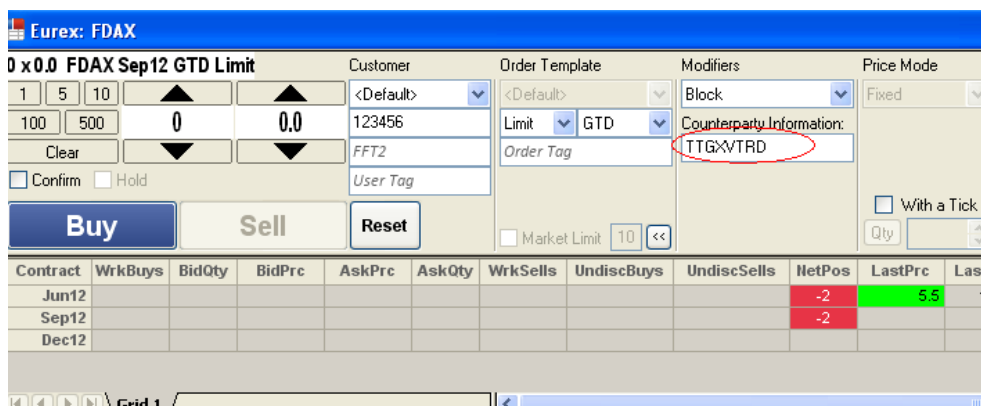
Eurex: FDAX

0 x 0.0 FDAX Sep12 GTD Limit

1 5 10
100 500
0
0.0
Clear
Confirm Hold

Customer
<Default>
123456
FFT2
User Tag

Order Template
<Default>
Limit GTD
Order Tag

Modifiers
Block
Counterparty Information:
TTGXVTRD

Price Mode
Fixed

With a Tick
Qty

Buy
Sell
Reset
Market Limit 10 <<

| Contract | WrkBuys | BidQty | BidPrc | AskPrc | AskQty | WrkSells | UndiscBuys | UndiscSells | NetPos | LastPrc | Las |
|---|---|---|---|---|---|---|---|---|---|---|---|
| Jun12 | | | | | | | | | -2 | 5.5 | |
| Sep12 | | | | | | | | | -2 | | |
| Dec12 | | | | | | | | | | | |

Grid 1